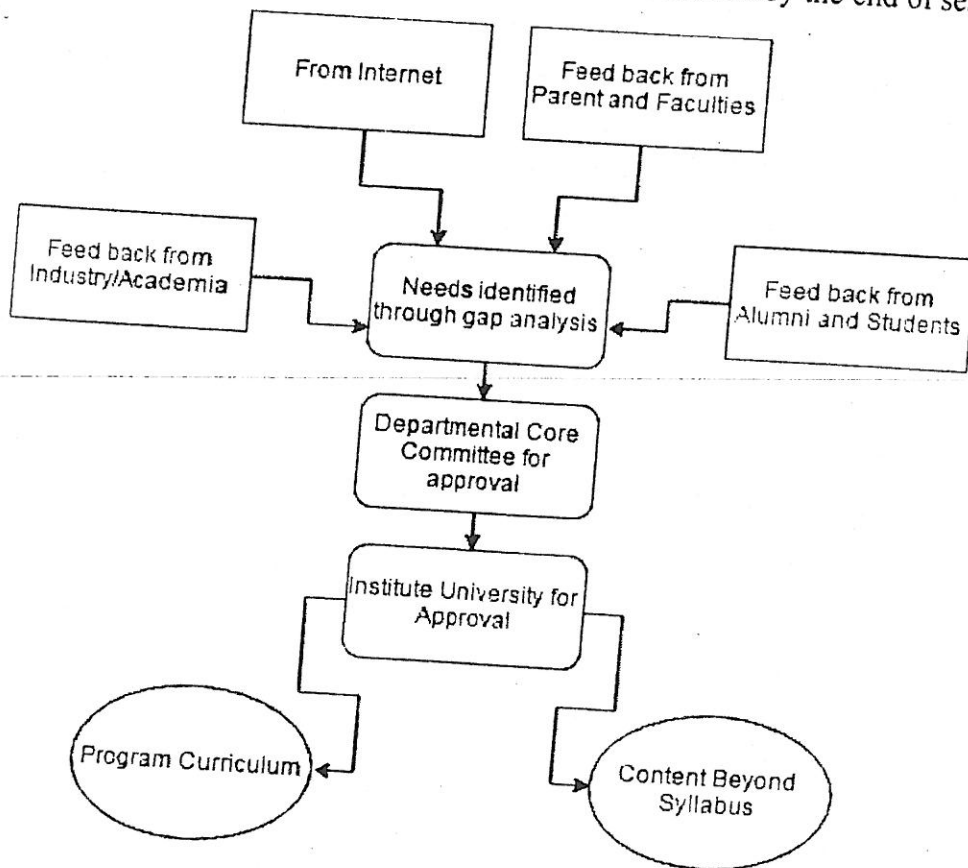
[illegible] the end of se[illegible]

From Internet

Feed back from Parent and Faculties

Feed back from Industry/Academia

Needs identified through gap analysis

Feed back from Alumni and Students

Departmental Core Committee for approval

Institute University for Approval

Program Curriculum

Content Beyond Syllabus